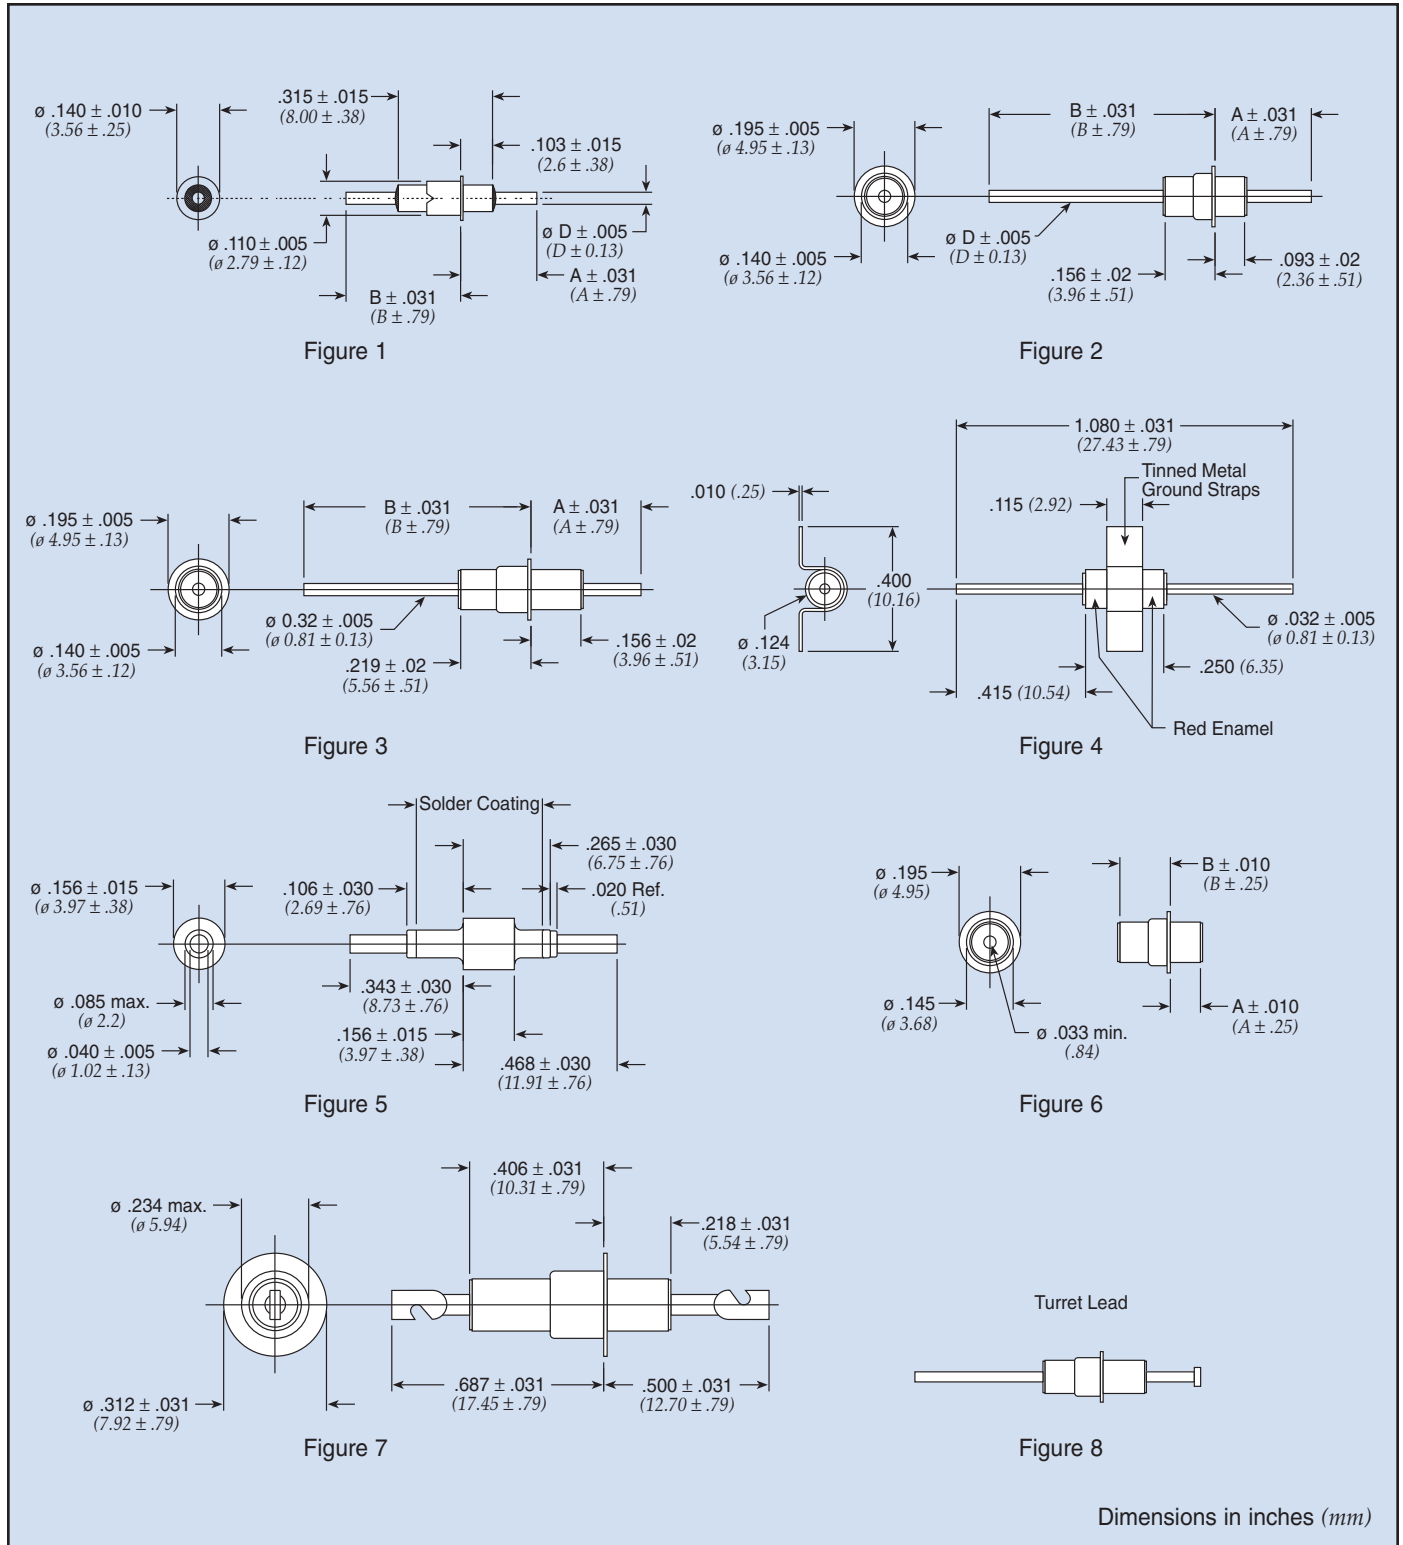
ø .140 ± .010
(3.56 ± .25)

.315 ± .015
(8.00 ± .38)

.103 ± .015
(2.6 ± .38)

ø .110 ± .005
(ø 2.79 ± .12)

ø D ± .005
(D ± 0.13)

A ± .031
(A ± .79)

B ± .031
(B ± .79)

Figure 1

ø .195 ± .005
(ø 4.95 ± .13)

B ± .031
(B ± .79)

A ± .031
(A ± .79)

ø .140 ± .005
(ø 3.56 ± .12)

ø D ± .005
(D ± 0.13)

.156 ± .02
(3.96 ± .51)

.093 ± .02
(2.36 ± .51)

Figure 2

ø .195 ± .005
(ø 4.95 ± .13)

B ± .031
(B ± .79)

A ± .031
(A ± .79)

ø .140 ± .005
(ø 3.56 ± .12)

ø 0.32 ± .005
(ø 0.81 ± 0.13)

.219 ± .02
(5.56 ± .51)

.156 ± .02
(3.96 ± .51)

Figure 3

.010 (.25)

ø .124
(3.15)

.400
(10.16)

1.080 ± .031
(27.43 ± .79)

Tinned Metal Ground Straps

.115 (2.92)

ø .032 ± .005
(ø 0.81 ± 0.13)

.250 (6.35)

.415 (10.54)

Red Enamel

Figure 4

Solder Coating

.265 ± .030
(6.75 ± .76)

ø .156 ± .015
(ø 3.97 ± .38)

.106 ± .030
(2.69 ± .76)

.020 Ref.
(.51)

ø .085 max.
(ø 2.2)

.343 ± .030
(8.73 ± .76)

.156 ± .015
(3.97 ± .38)

ø .040 ± .005
(ø 1.02 ± .13)

.468 ± .030
(11.91 ± .76)

Figure 5

ø .195
(ø 4.95)

B ± .010
(B ± .25)

ø .145
(ø 3.68)

ø .033 min.
(.84)

A ± .010
(A ± .25)

Figure 6

.406 ± .031
(10.31 ± .79)

ø .234 max.
(ø 5.94)

.218 ± .031
(5.54 ± .79)

.687 ± .031
(17.45 ± .79)

.500 ± .031
(12.70 ± .79)

ø .312 ± .031
(7.92 ± .79)

Figure 7

Turret Lead

Figure 8

Dimensions in inches (mm)